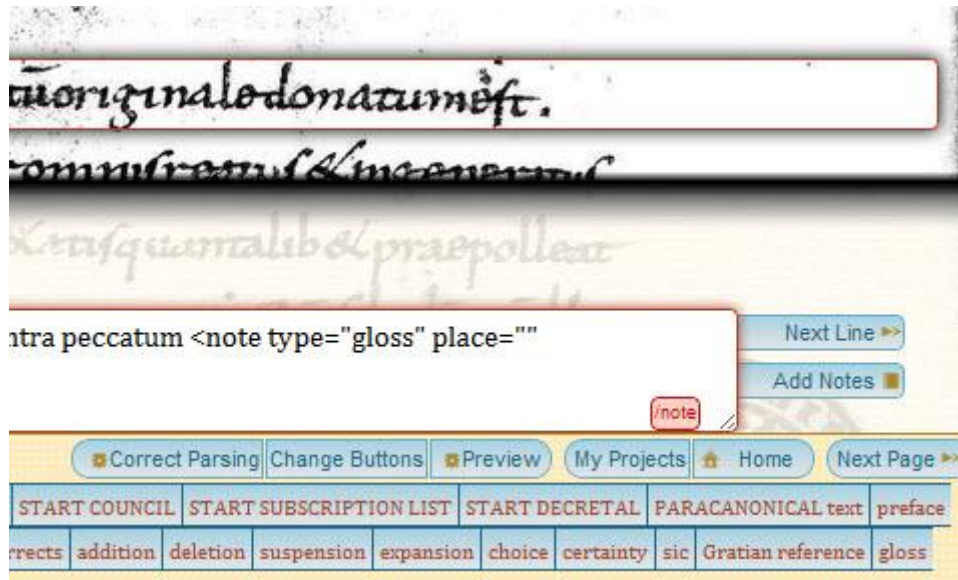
uoriginalodonatumest.

ntra peccatum <note type="gloss" place=""

/note

Next Line

Add Notes

Correct Parsing Change Buttons Preview My Projects Home Next Page

START COUNCIL START SUBSCRIPTION LIST START DECRETAL PARACANONICAL text preface

rrects addition deletion suspension expansion choice certainty sic Gratian reference gloss